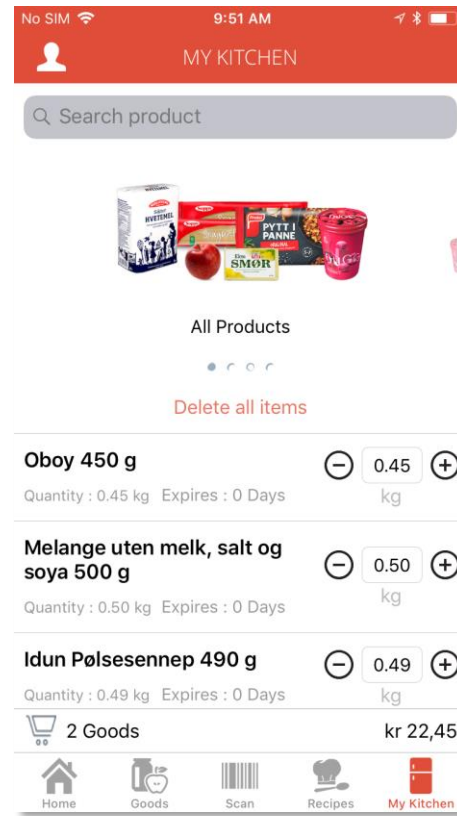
No SIM 9:51 AM

MY KITCHEN

Search product

HVETEMEL PYTT I PANNE SMØR

All Products

Delete all items

Oboy 450 g
Quantity : 0.45 kg Expires : 0 Days
0.45
kg

Melange uten melk, salt og soya 500 g
Quantity : 0.50 kg Expires : 0 Days
0.50
kg

Idun Pølsesennep 490 g
Quantity : 0.49 kg Expires : 0 Days
0.49
kg

2 Goods
kr 22,45

Home Goods Scan Recipes My Kitchen